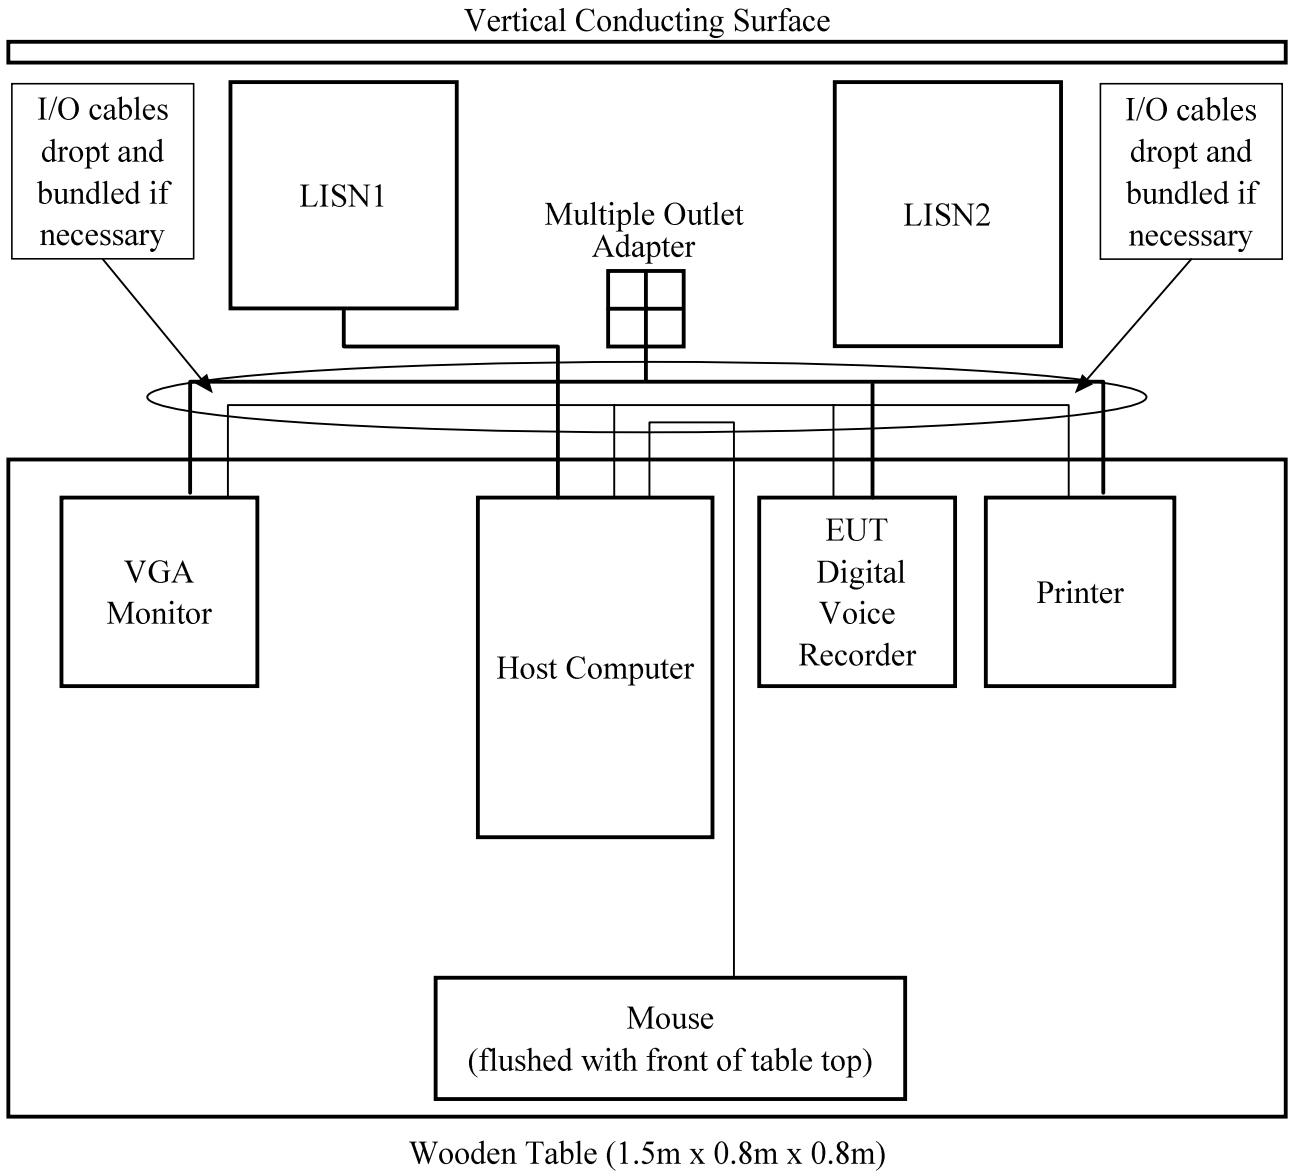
Vertical Conducting Surface

I/O cables dropt and bundled if necessary

LISN1

Multiple Outlet Adapter

LISN2

I/O cables dropt and bundled if necessary

VGA Monitor

Host Computer

EUT Digital Voice Recorder

Printer

Mouse (flushed with front of table top)

Wooden Table (1.5m x 0.8m x 0.8m)